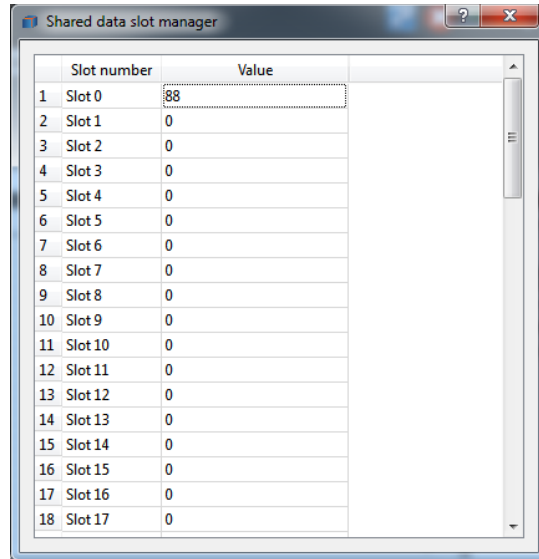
Shared data slot manager

?

x

| | Slot number | Value |
|---|---|---|
| 1 | Slot 0 | 88 |
| 2 | Slot 1 | 0 |
| 3 | Slot 2 | 0 |
| 4 | Slot 3 | 0 |
| 5 | Slot 4 | 0 |
| 6 | Slot 5 | 0 |
| 7 | Slot 6 | 0 |
| 8 | Slot 7 | 0 |
| 9 | Slot 8 | 0 |
| 10 | Slot 9 | 0 |
| 11 | Slot 10 | 0 |
| 12 | Slot 11 | 0 |
| 13 | Slot 12 | 0 |
| 14 | Slot 13 | 0 |
| 15 | Slot 14 | 0 |
| 16 | Slot 15 | 0 |
| 17 | Slot 16 | 0 |
| 18 | Slot 17 | 0 |